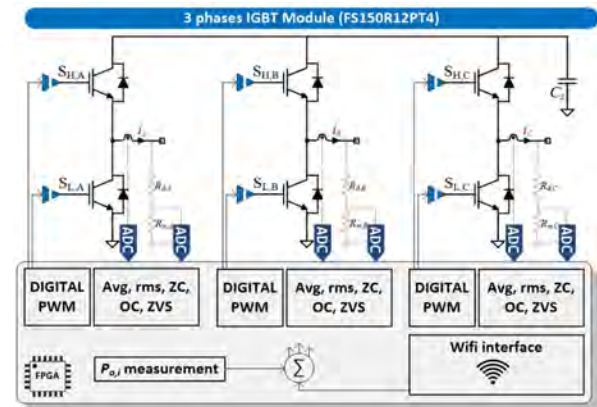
3 phases IGBT Module (FS150R12PT4)

$S_{H,A}$

$i_a$

$R_{A,1}$

$S_{L,A}$

$R_{m,1}$

ADC

ADC

$S_{H,B}$

$i_b$

$R_{B,1}$

$S_{L,B}$

$R_{m,2}$

ADC

ADC

$S_{H,C}$

$C_s$

$i_c$

$R_{C,1}$

$S_{L,C}$

$R_{m,3}$

ADC

ADC

DIGITAL PWM

Avg, rms, ZC, OC, ZVS

DIGITAL PWM

Avg, rms, ZC, OC, ZVS

DIGITAL PWM

Avg, rms, ZC, OC, ZVS

FPGA

$P_{o,i}$ measurement

$\Sigma$

Wifi interface